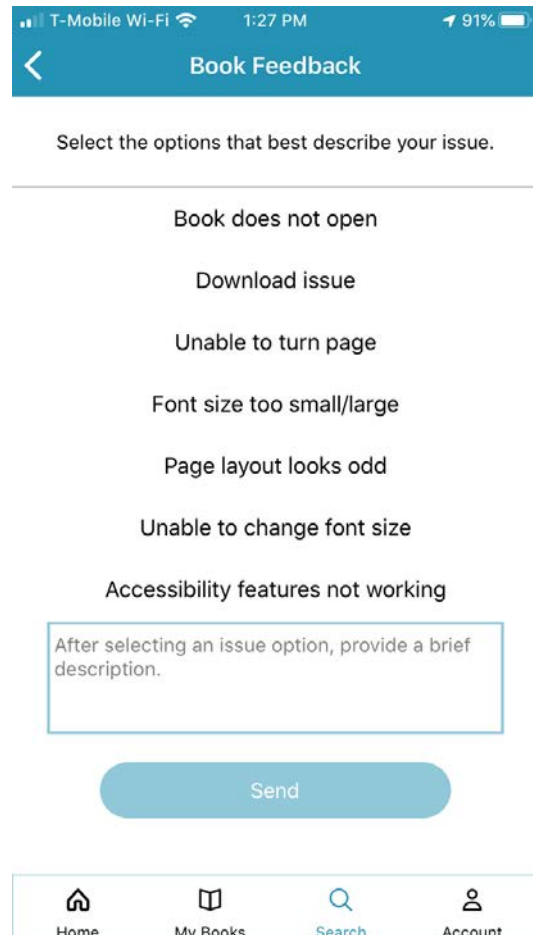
T-Mobile Wi-Fi 1:27 PM 91%

Book Feedback

Select the options that best describe your issue.

Book does not open

Download issue

Unable to turn page

Font size too small/large

Page layout looks odd

Unable to change font size

Accessibility features not working

After selecting an issue option, provide a brief description.

Send

Home My Books Search Account